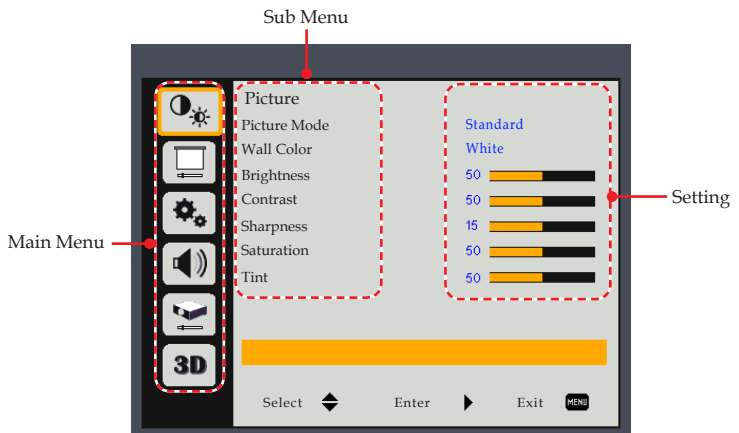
Sub Menu

Main Menu

Setting

3D

Picture

| Picture Mode | Standard |
|---|---|
| Wall Color | White |
| Brightness | 50 |
| Contrast | 50 |
| Sharpness | 15 |
| Saturation | 50 |
| Tint | 50 |

Select Enter Exit MENU